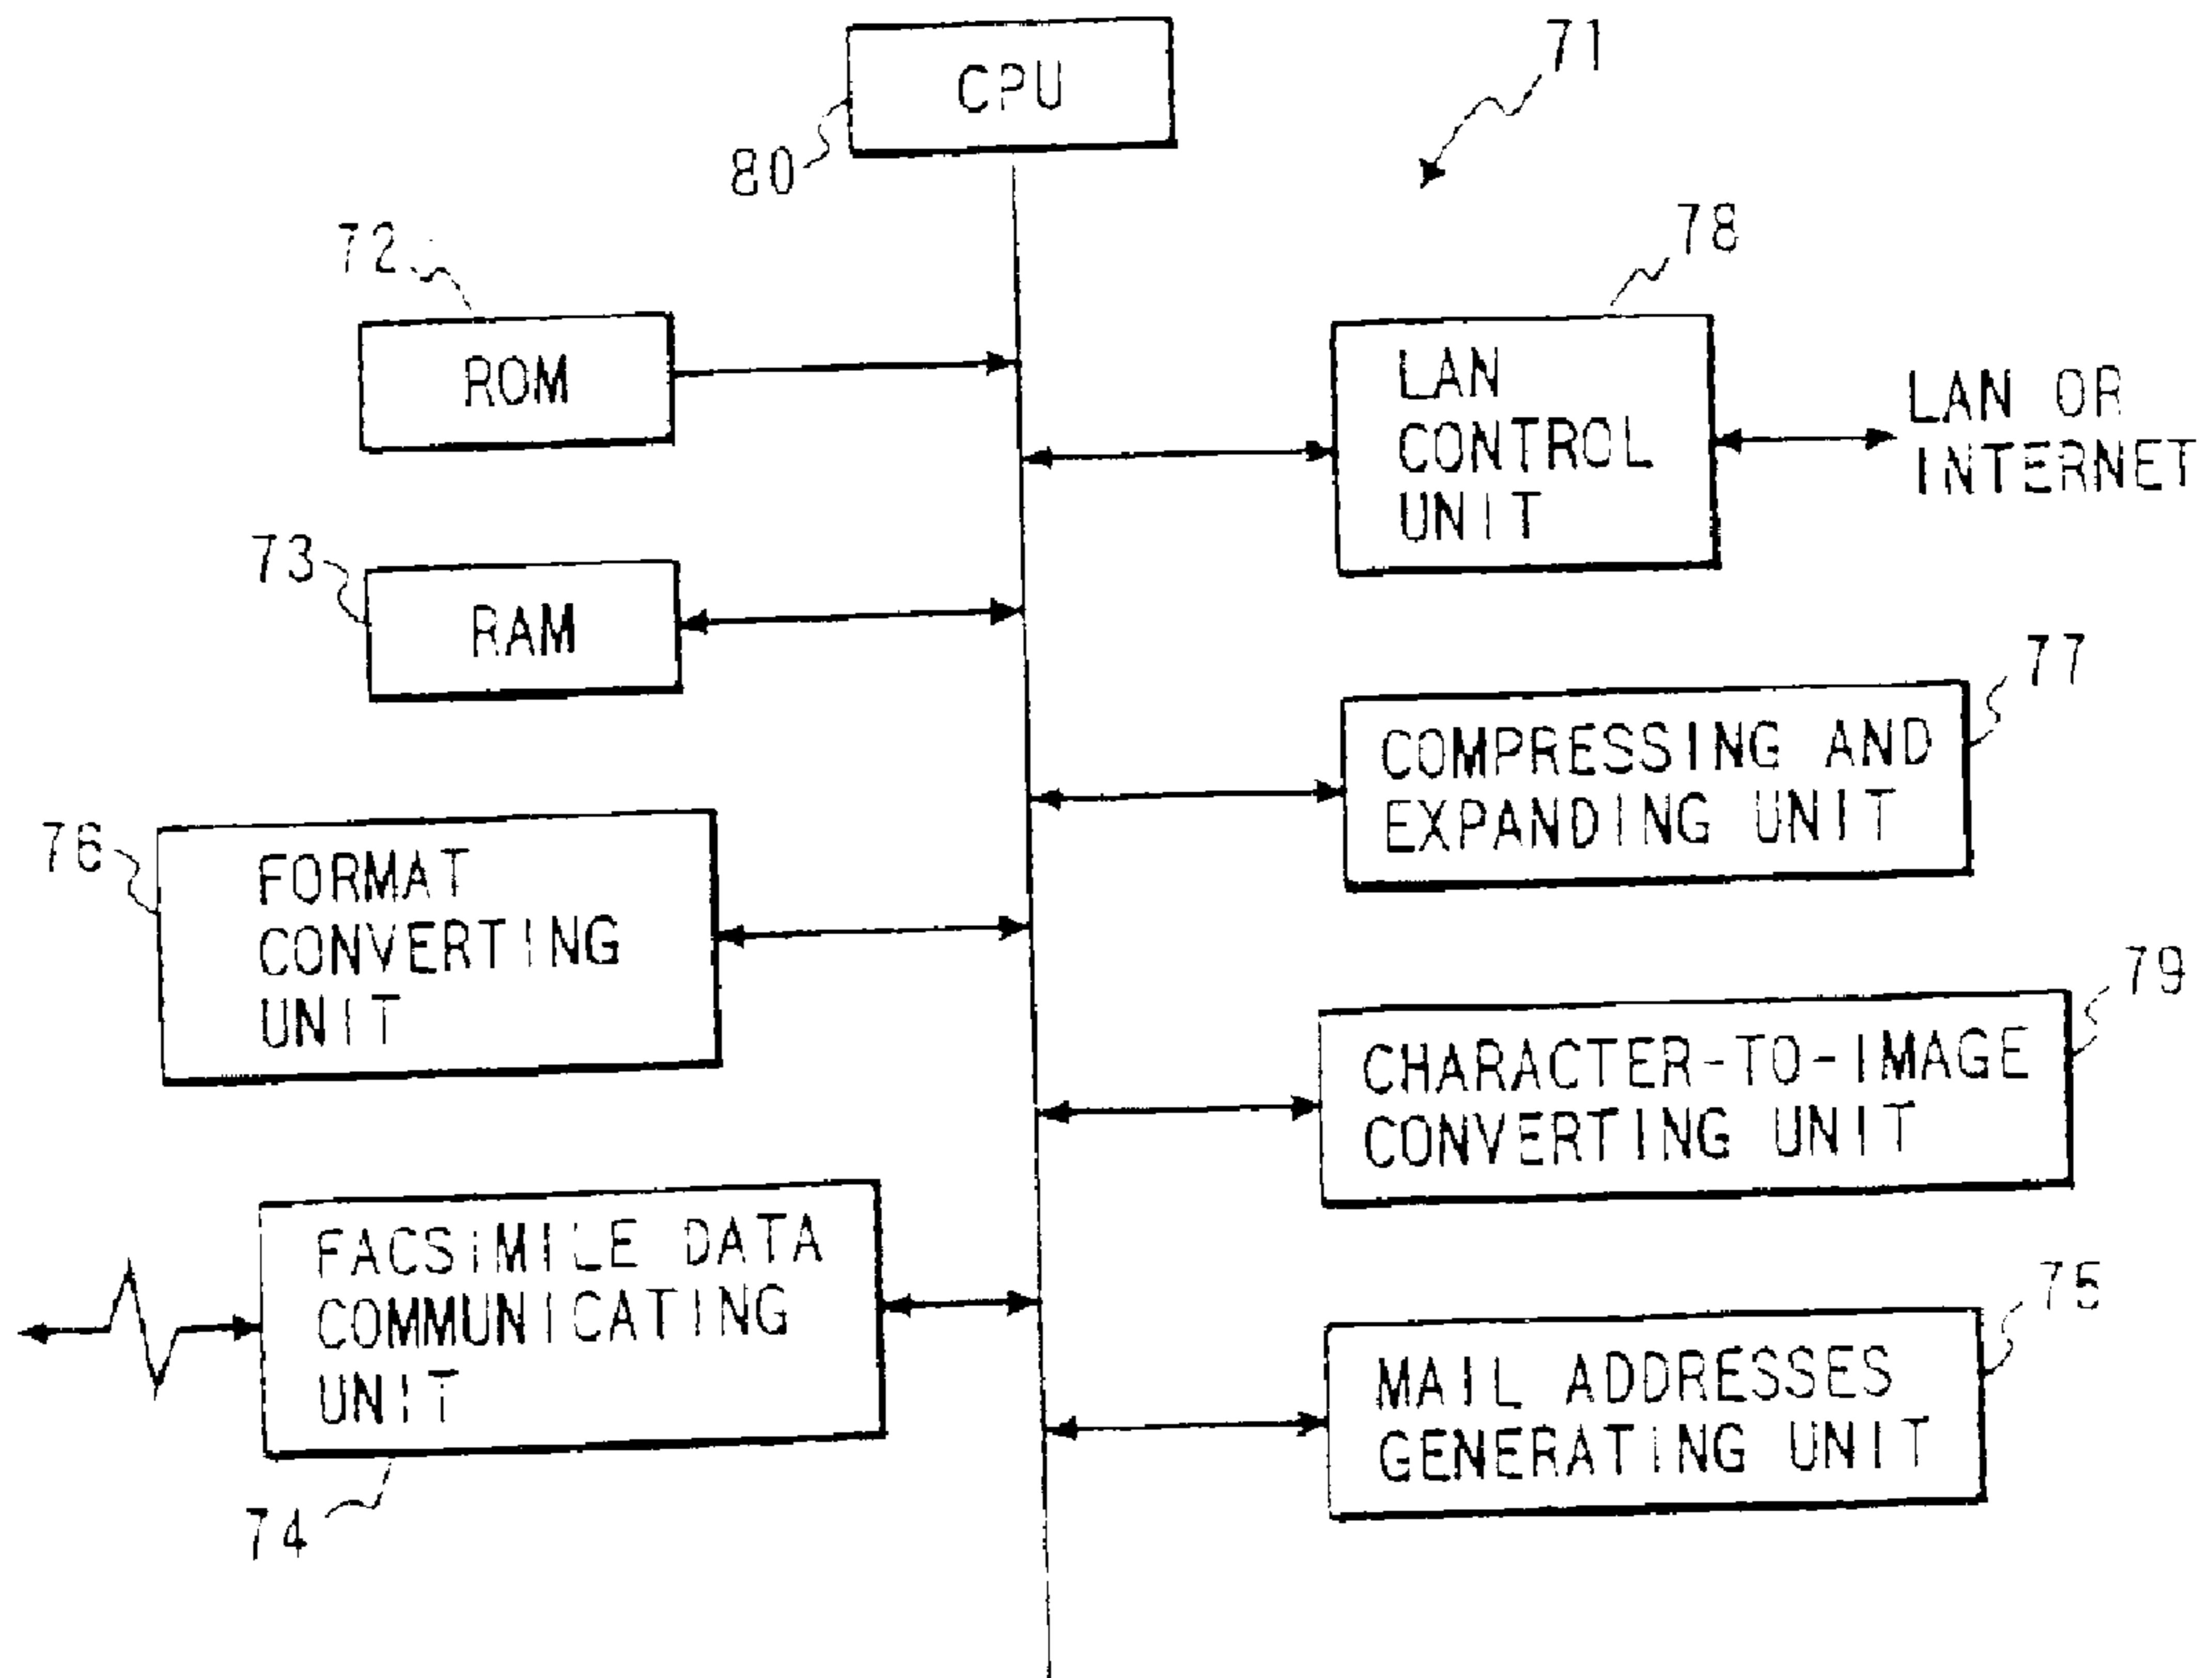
71

80
CPU

72
ROM

78
LAN CONTROL UNIT

LAN OR INTERNET

73
RAM

77
COMPRESSING AND EXPANDING UNIT

76
FORMAT CONVERTING UNIT

79
CHARACTER-TO-IMAGE CONVERTING UNIT

FACSIMILE DATA COMMUNICATING UNIT
74

75
MAIL ADDRESSES GENERATING UNIT